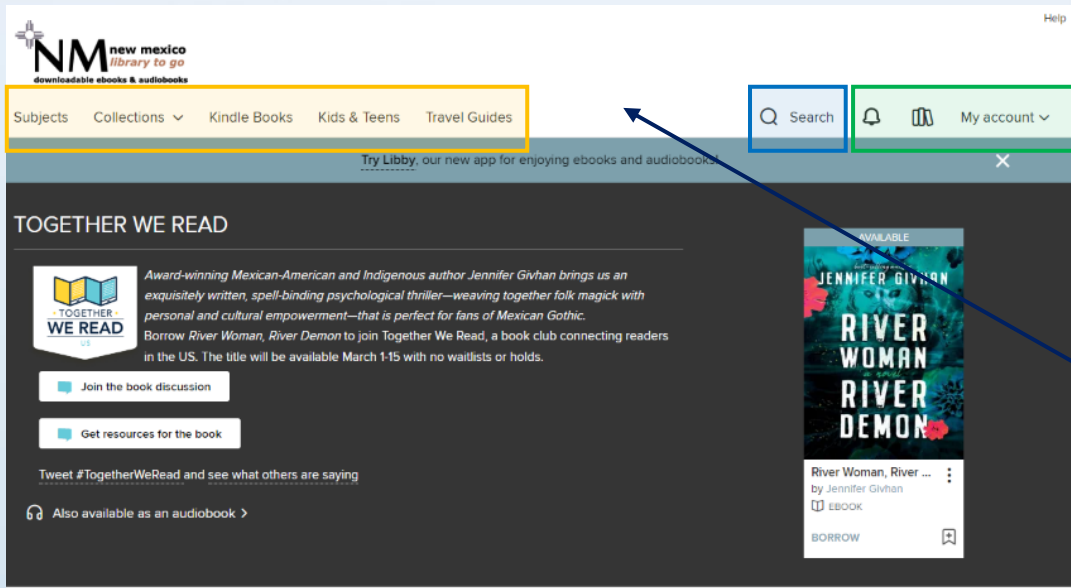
Help

NM new mexico library to go
downloadable ebooks & audiobooks

Subjects Collections Kindle Books Kids & Teens Travel Guides

Search My account

Try Libby, our new app for enjoying ebooks and audiobooks!

TOGETHER WE READ

TOGETHER WE READ US

*Award-winning Mexican-American and Indigenous author Jennifer Givhan brings us an exquisitely written, spell-binding psychological thriller—weaving together folk magick with personal and cultural empowerment—that is perfect for fans of Mexican Gothic.*

Borrow *River Woman, River Demon* to join Together We Read, a book club connecting readers in the US. The title will be available March 1-15 with no waitlists or holds.

Join the book discussion

Get resources for the book

Tweet #TogetherWeRead and see what others are saying

Also available as an audiobook

AVAILABLE

JENNIFER GIVHAN

RIVER WOMAN a novel RIVER DEMON

River Woman, River ...
by Jennifer Givhan
EBOOK

BORROW